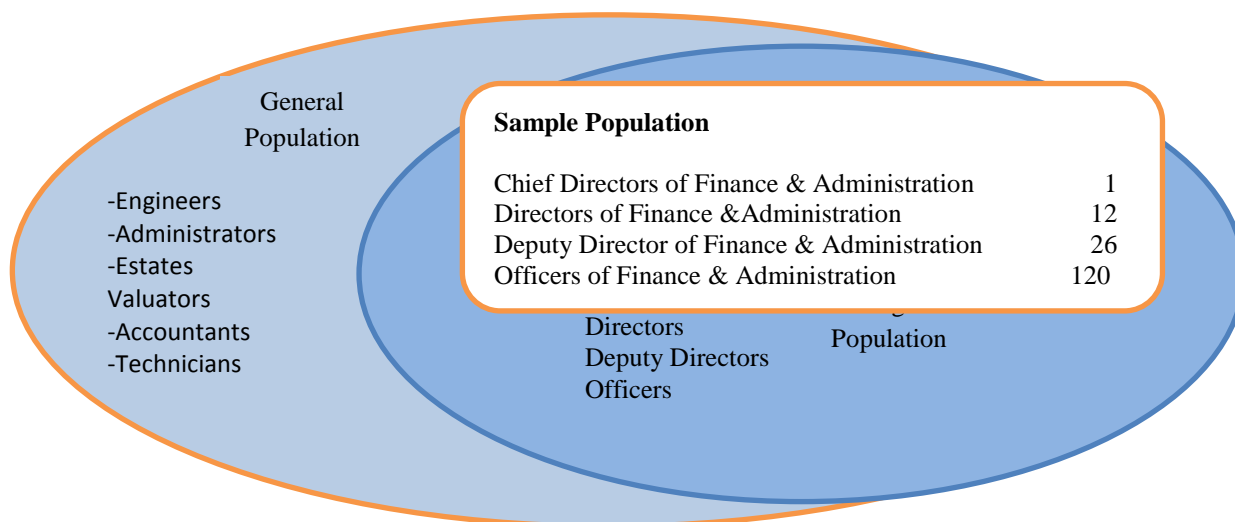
General Population

-Engineers
-Administrators
-Estates Valuators
-Accountants
-Technicians

Sample Population

| | |
|---|---|
| Chief Directors of Finance & Administration | 1 |
| Directors of Finance &Administration | 12 |
| Deputy Director of Finance & Administration | 26 |
| Officers of Finance & Administration | 120 |

Directors
Deputy Directors
Officers

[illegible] Population